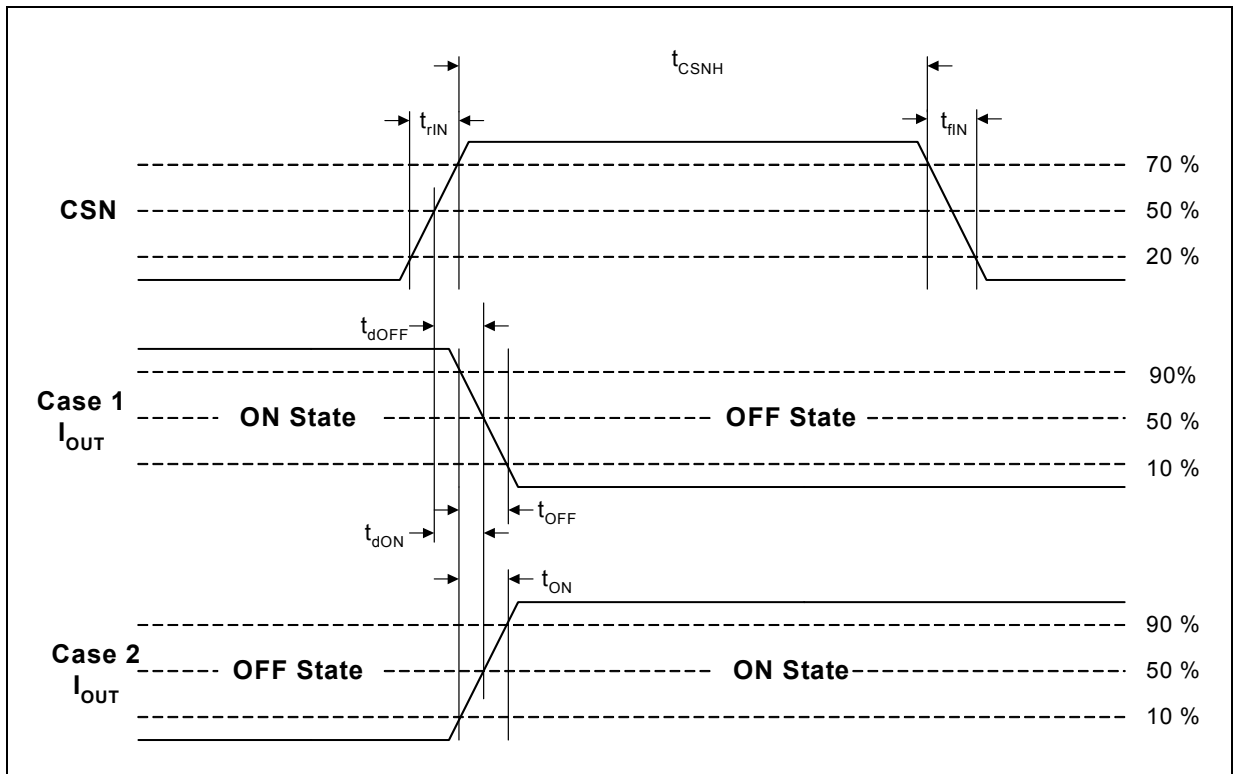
$t_{CSNH}$

$t_{rIN}$

$t_{fIN}$

70 %

CSN

50 %

20 %

$t_{dOFF}$

90%

Case 1 $I_{OUT}$

ON State

OFF State

50 %

10 %

$t_{OFF}$

$t_{dON}$

$t_{ON}$

90 %

Case 2 $I_{OUT}$

OFF State

ON State

50 %

10 %